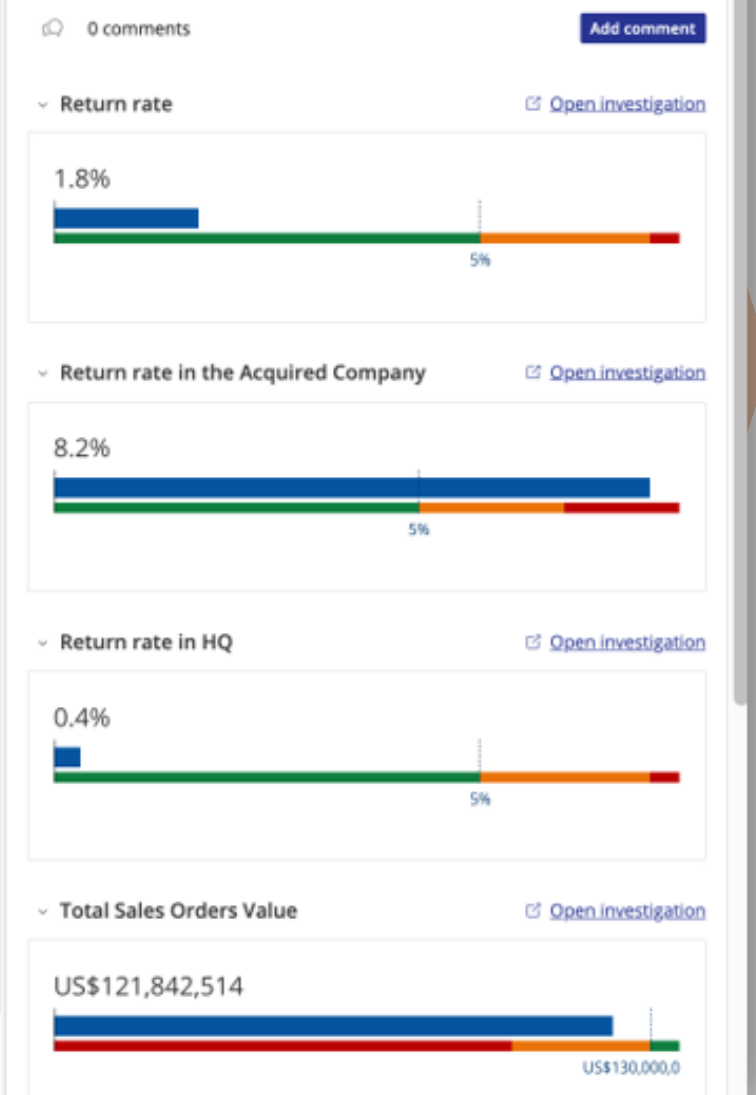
0 comments

Add comment

Return rate

Open investigation

1.8%

5%

Return rate in the Acquired Company

Open investigation

8.2%

5%

Return rate in HQ

Open investigation

0.4%

5%

Total Sales Orders Value

Open investigation

US$121,842,514

US$130,000,0